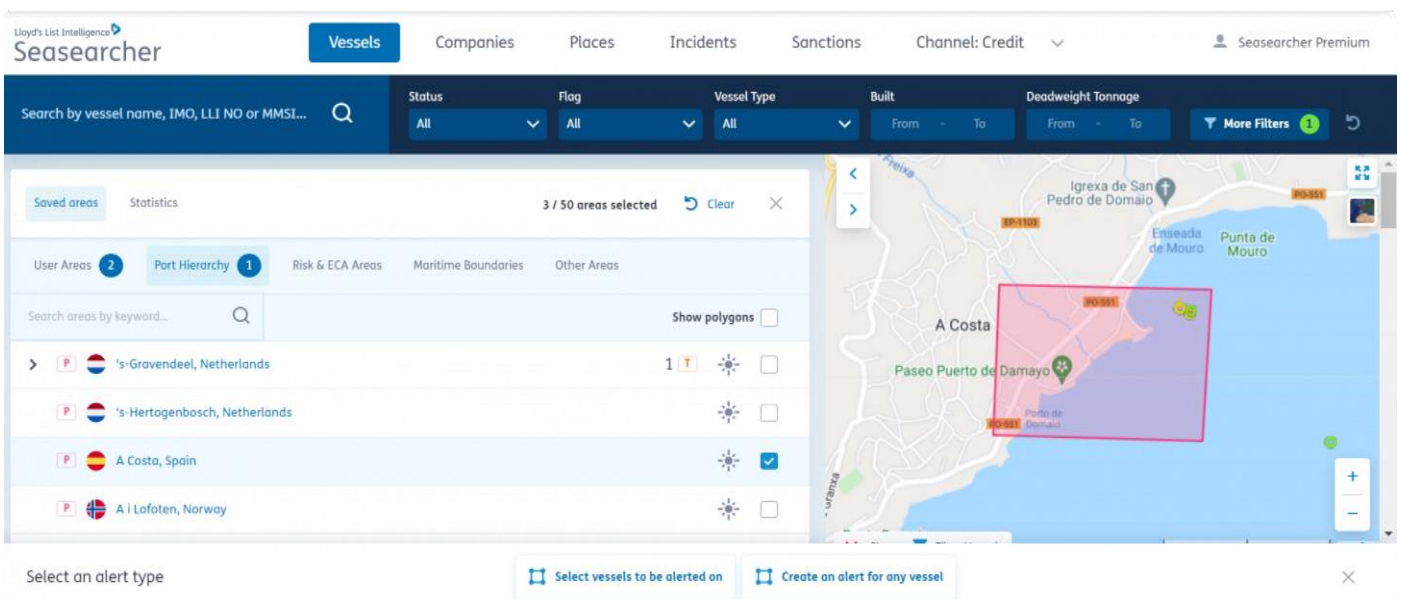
Lloyd's List Intelligence
Seasearcher

Vessels
Companies
Places
Incidents
Sanctions
Channel: Credit
Seasearcher Premium

Search by vessel name, IMO, LLI NO or MMSI...
Status
All
Flag
All
Vessel Type
All
Built
From - To
Deadweight Tonnage
From - To
More Filters 1

Saved areas
Statistics
3 / 50 areas selected
Clear

User Areas 2
Port Hierarchy 1
Risk & ECA Areas
Maritime Boundaries
Other Areas

Search areas by keyword...
Show polygons

P 's-Gravendeel, Netherlands 1 T
P 's-Hertogenbosch, Netherlands
P A Costa, Spain
P A i Lofoten, Norway

Freixa
Igrexa de San Pedro de Domaio
PO-551
EP-1103
Enseada de Mouro
Punta de Mouro
PO-551
A Costa
Paseo Puerto de Damayo
Porto de Domaio
PO-551
Uranxa
+
−

Select an alert type
Select vessels to be alerted on
Create an alert for any vessel